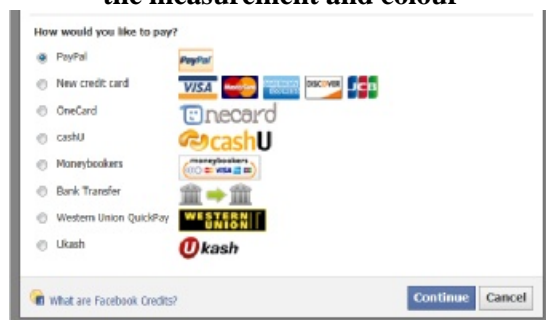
the measurement and colour

How would you like to pay?

PayPal PayPal

New credit card VISA MasterCard AMERICAN EXPRESS DISCOVER JCB

OneCard Onecard

cashU cashU

Moneybookers moneybookers VISA

Bank Transfer

Western Union QuickPay WESTERN UNION

Ukash Ukash

What are Facebook Credits?

Continue Cancel